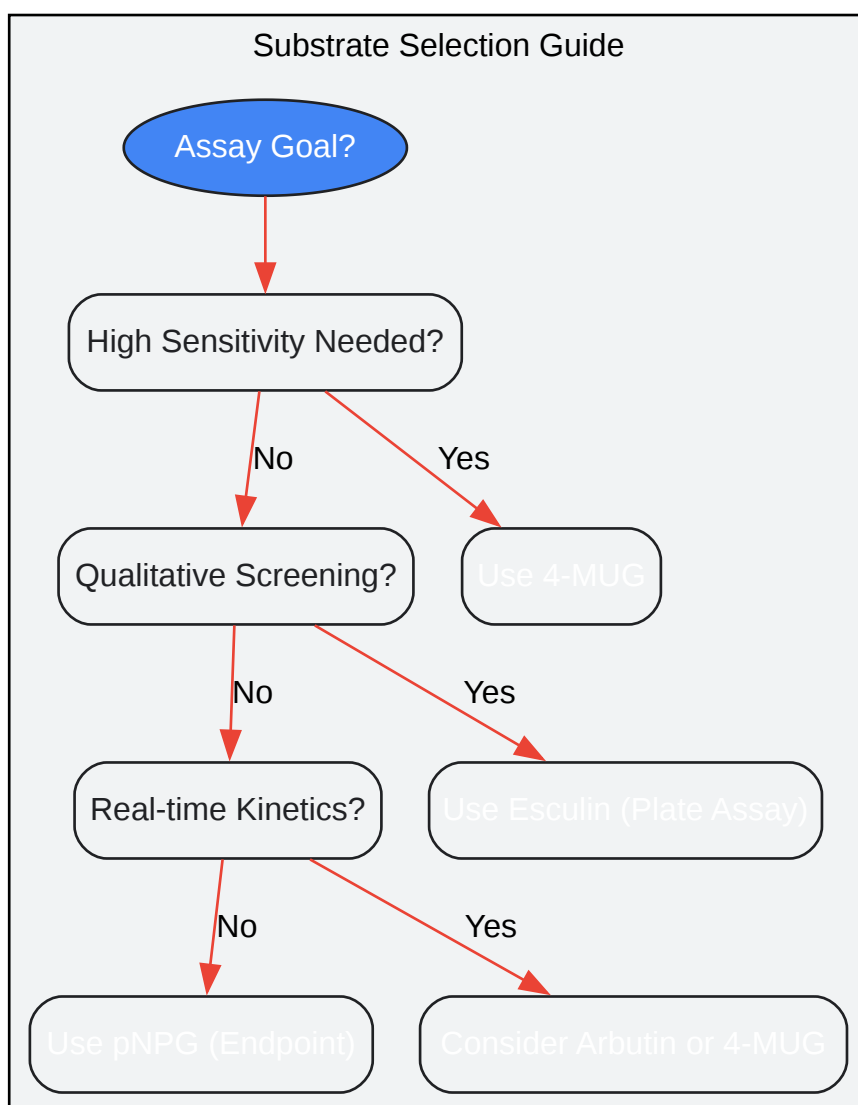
Substrate Selection Guide

Assay Goal?

High Sensitivity Needed?

No

Yes

Qualitative Screening?

Use 4-MUG

No

Yes

Real-time Kinetics?

Use Esculin (Plate Assay)

No

Yes

Use pNPG (Endpoint)

Consider Arbutin or 4-MUG